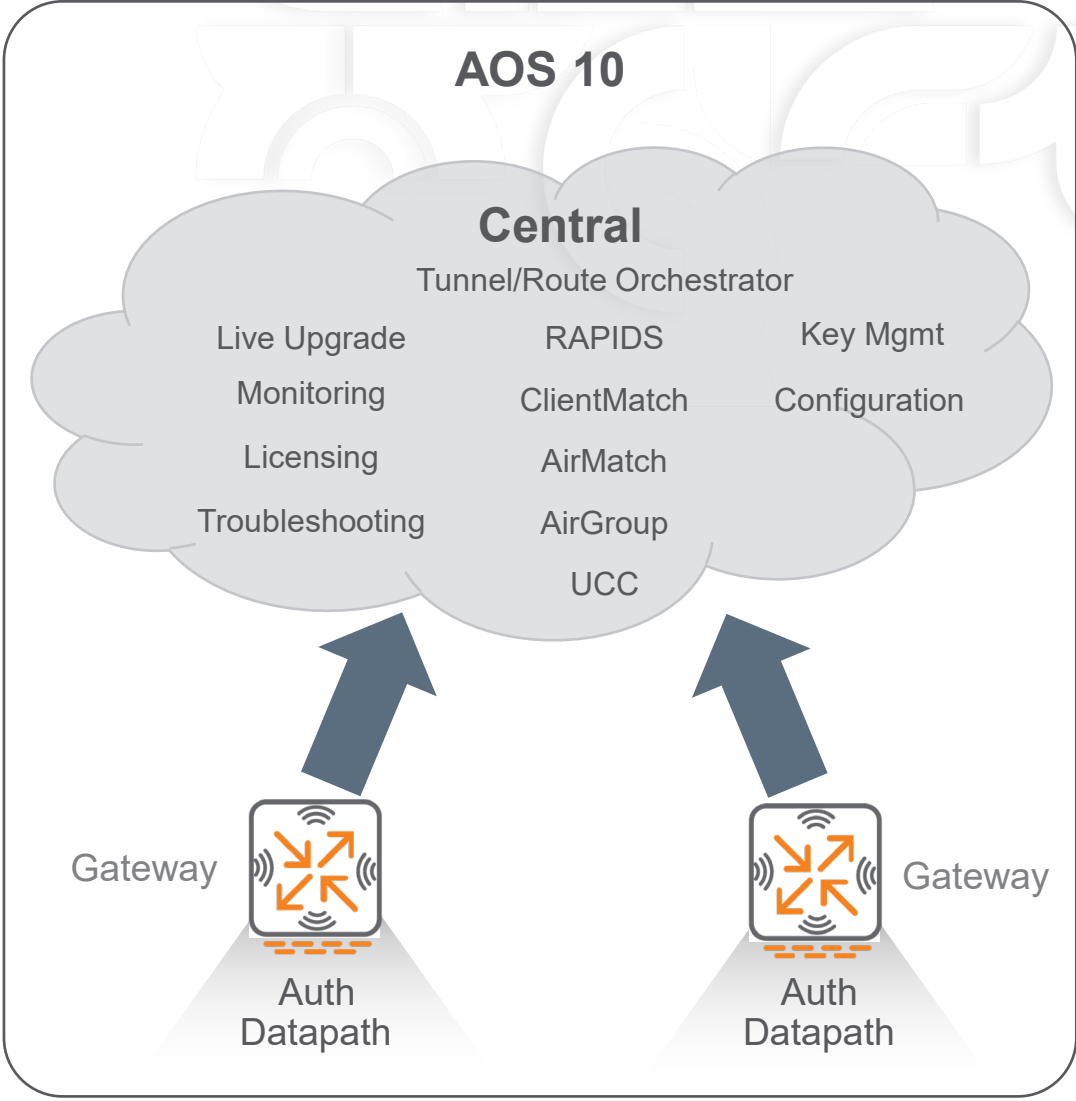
AOS 10

Central

Tunnel/Route Orchestrator

Live Upgrade

RAPIDS

Key Mgmt

Monitoring

ClientMatch

Configuration

Licensing

AirMatch

Troubleshooting

AirGroup

UCC

Gateway

Auth Datapath

Gateway

Auth Datapath